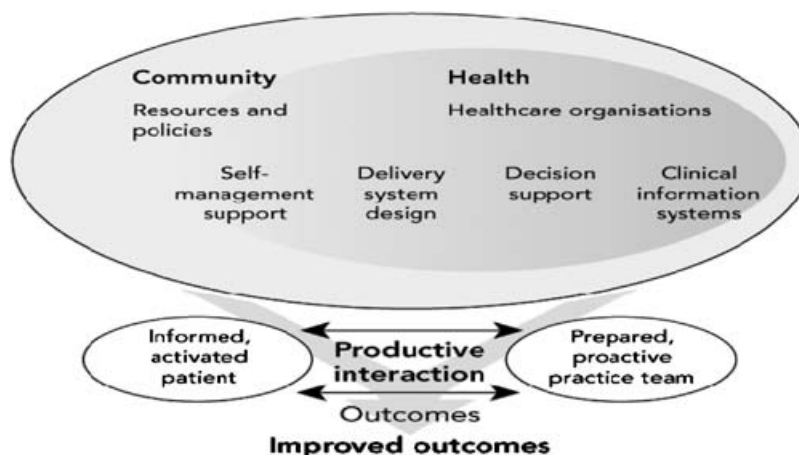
Community

Resources and policies

Health

Healthcare organisations

Self-management support

Delivery system design

Decision support

Clinical information systems

Informed, activated patient

Productive interaction

Prepared, proactive practice team

Outcomes

Improved outcomes